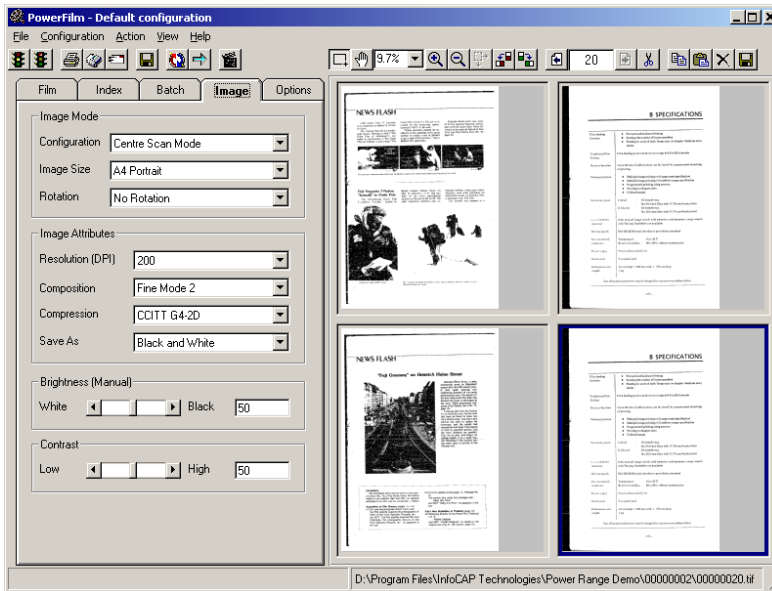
PowerFilm - Default configuration

File Configuration Action View Help

9.7%

20

Film Index Batch Image Options

Image Mode

Configuration Centre Scan Mode

Image Size A4 Portrait

Rotation No Rotation

Image Attributes

Resolution (DPI) 200

Composition Fine Mode 2

Compression CCITT G4-2D

Save As Black and White

Brightness (Manual)

White Black 50

Contrast

Low High 50

NEWS FLASH

8 SPECIFICATIONS

NEWS FLASH

"Fuji Discovery" on Heinrich Heine Strasse

8 SPECIFICATIONS

D:\Program Files\InfoCAP Technologies\Power Range Demo\00000002\00000020.tif